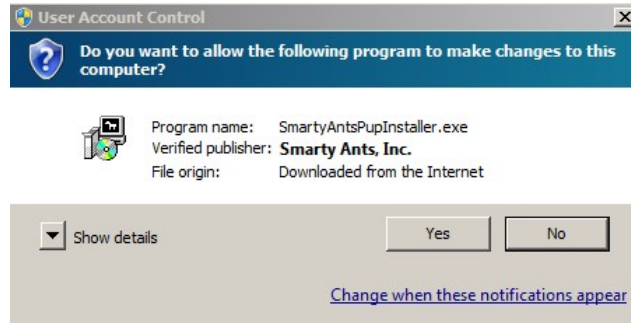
User Account Control

Do you want to allow the following program to make changes to this computer?

Program name: SmartyAntsPupInstaller.exe
Verified publisher: Smarty Ants, Inc.
File origin: Downloaded from the Internet

Show details

Yes

No

Change when these notifications appear